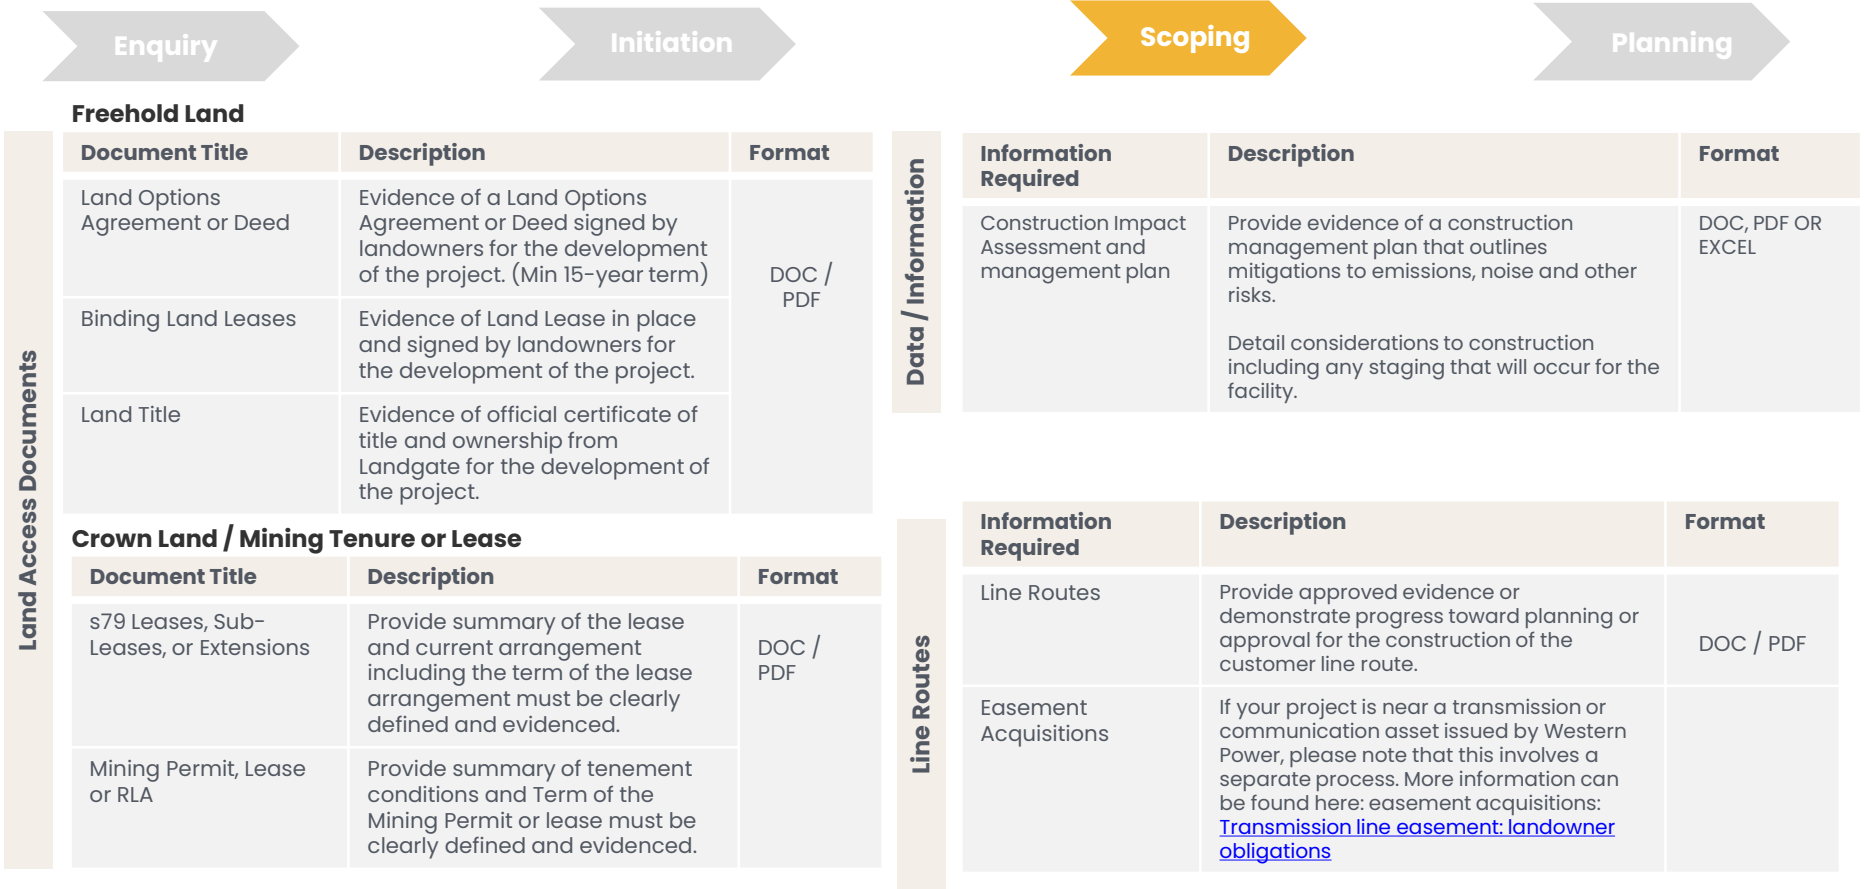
Enquiry

Initiation

Scoping

Planning

Land Access Documents

Freehold Land

| Document Title | Description | Format |
|---|---|---|
| Land Options Agreement or Deed | Evidence of a Land Options Agreement or Deed signed by landowners for the development of the project. (Min 15-year term) | DOC / PDF |
| Binding Land Leases | Evidence of Land Lease in place and signed by landowners for the development of the project. | |
| Land Title | Evidence of official certificate of title and ownership from Landgate for the development of the project. | |

Crown Land / Mining Tenure or Lease

| Document Title | Description | Format |
|---|---|---|
| s79 Leases, Sub-Leases, or Extensions | Provide summary of the lease and current arrangement including the term of the lease arrangement must be clearly defined and evidenced. | DOC / PDF |
| Mining Permit, Lease or RLA | Provide summary of tenement conditions and Term of the Mining Permit or lease must be clearly defined and evidenced. | |

Data / Information

| Information Required | Description | Format |
|---|---|---|
| Construction Impact Assessment and management plan | Provide evidence of a construction management plan that outlines mitigations to emissions, noise and other risks.<br><br>Detail considerations to construction including any staging that will occur for the facility. | DOC, PDF OR EXCEL |

Line Routes

| Information Required | Description | Format |
|---|---|---|
| Line Routes | Provide approved evidence or demonstrate progress toward planning or approval for the construction of the customer line route. | DOC / PDF |
| Easement Acquisitions | If your project is near a transmission or communication asset issued by Western Power, please note that this involves a separate process. More information can be found here: easement acquisitions: Transmission line easement: landowner obligations | |